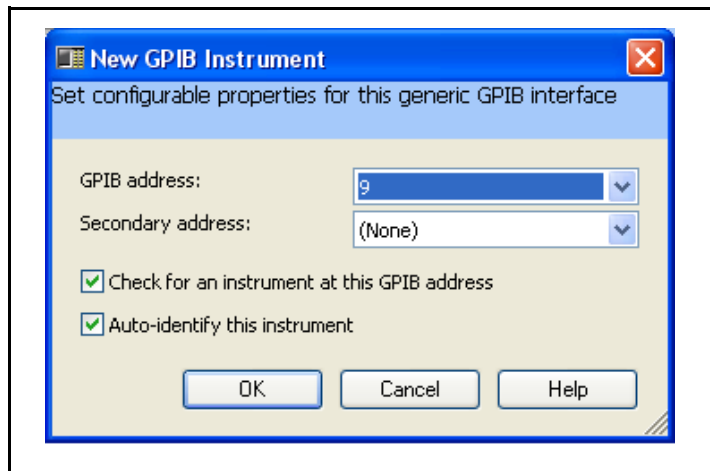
New GPIB Instrument

Set configurable properties for this generic GPIB interface

GPIB address: 9

Secondary address: (None)

Check for an instrument at this GPIB address

Auto-identify this instrument

OK Cancel Help